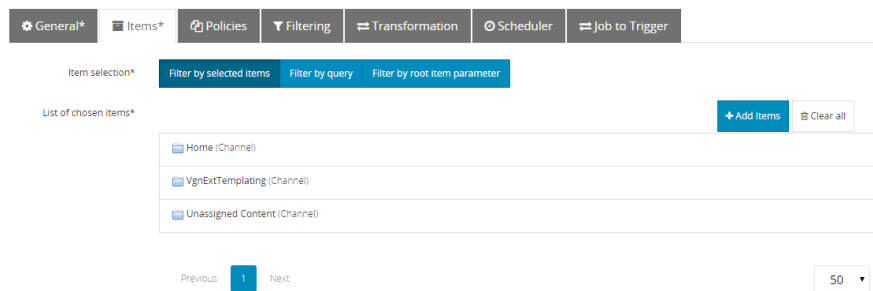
General* Items* Policies Filtering Transformation Scheduler Job to Trigger

Item selection*
Filter by selected items Filter by query Filter by root item parameter

List of chosen items*
+ Add Items Clear all

Home (Channel)

VgnExtTemplating (Channel)

Unassigned Content (Channel)

Previous 1 Next

50